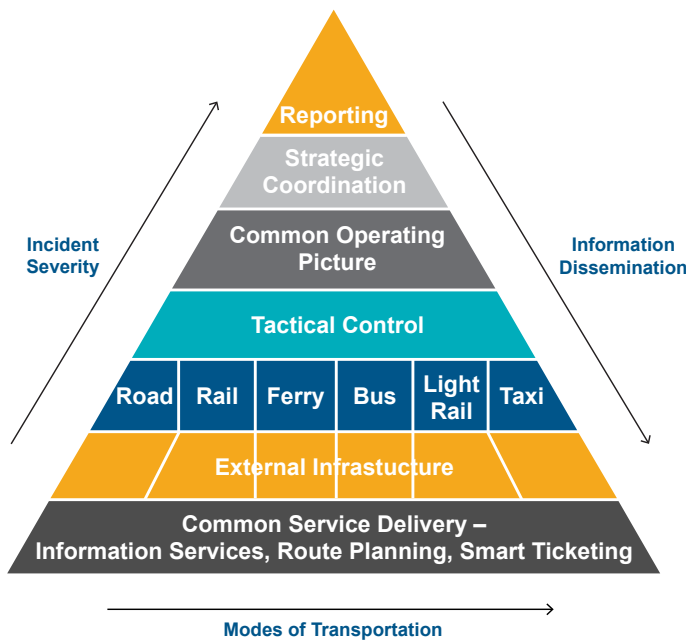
Incident Severity

Reporting

Strategic Coordination

Common Operating Picture

Tactical Control

Road

Rail

Ferry

Bus

Light Rail

Taxi

External Infrastucture

Common Service Delivery – Information Services, Route Planning, Smart Ticketing

Information Dissemination

Modes of Transportation